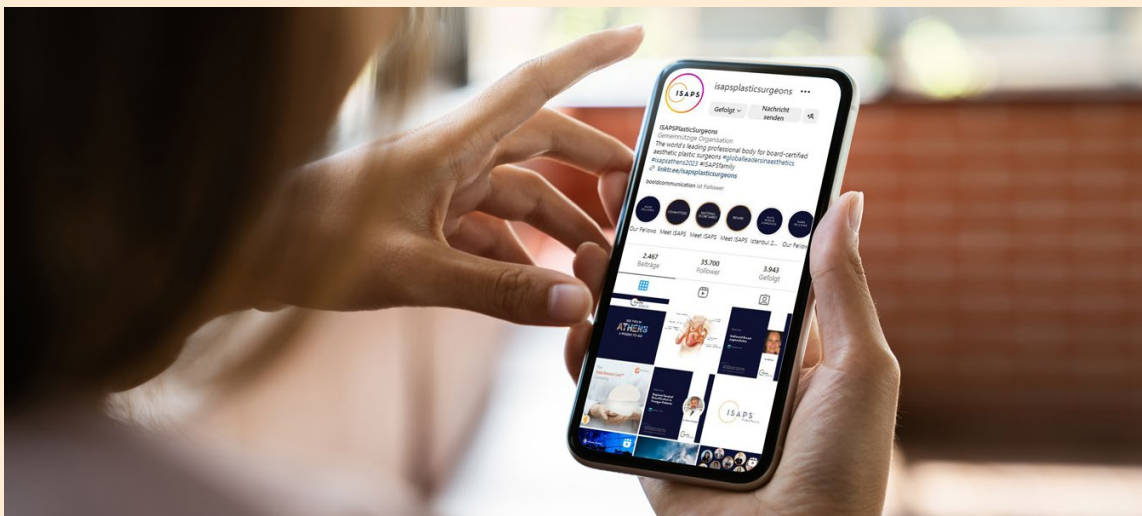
ISAPS

isapsplasticsurgeons •••

Gefolgt ⌄ Nachricht senden

ISAPSPlasticSurgeons
Gemeinnützige Organisation
The world's leading professional body for board-certified aesthetic plastic surgeons #globalleadersinaesthetics #isapsathens2023 #ISAPSfamily
linktree/isapsplasticsurgeons

boardcommunication ist Follower

Our Fellows Meet ISAPS Meet ISAPS Meet ISAPS Istanbul 2... Our Fellows

2.467 Beiträge
35.700 Follower
3.943 Gefolgt

ATHENS

ISAPS